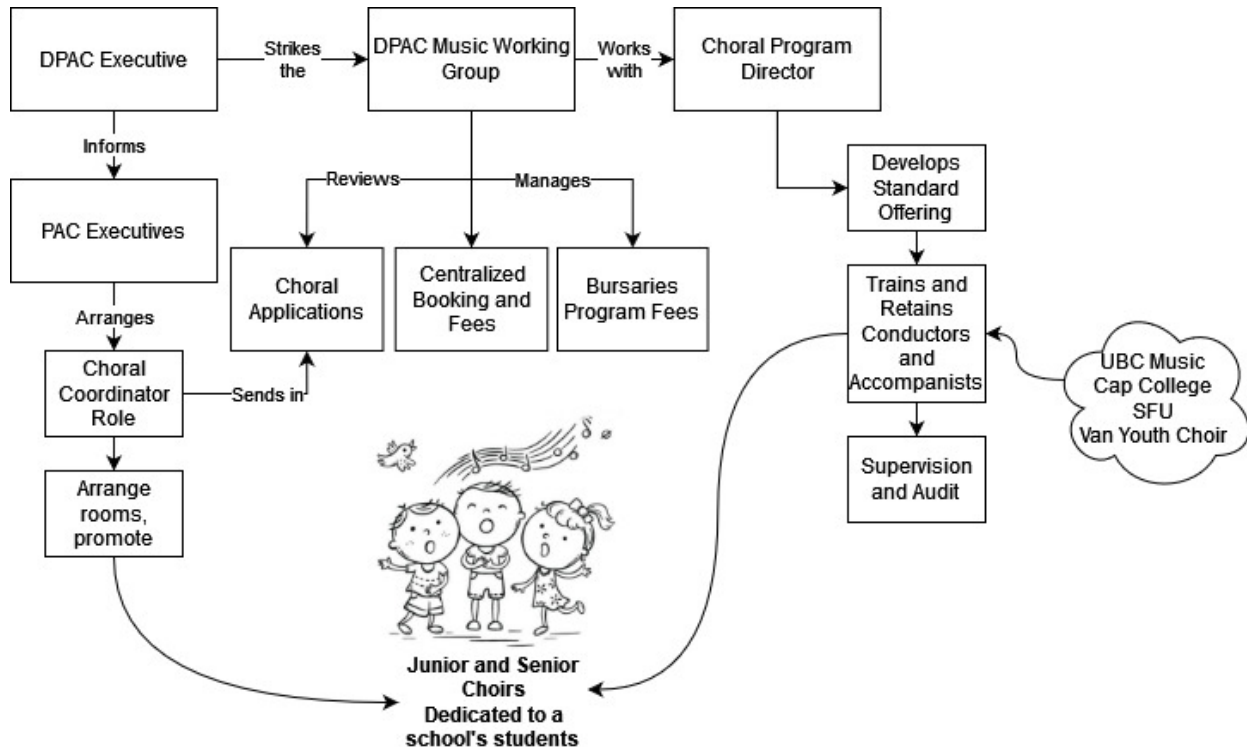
DPAC Executive

Strikes the

DPAC Music Working Group

Works with

Choral Program Director

Informs

PAC Executives

Reviews

Manages

Develops Standard Offering

Choral Applications

Centralized Booking and Fees

Bursaries Program Fees

Trains and Retains Conductors and Accompanists

Arranges

Choral Coordinator Role

Sends in

UBC Music
Cap College
SFU
Van Youth Choir

Arrange rooms, promote

Supervision and Audit

Junior and Senior Choirs
Dedicated to a school's students